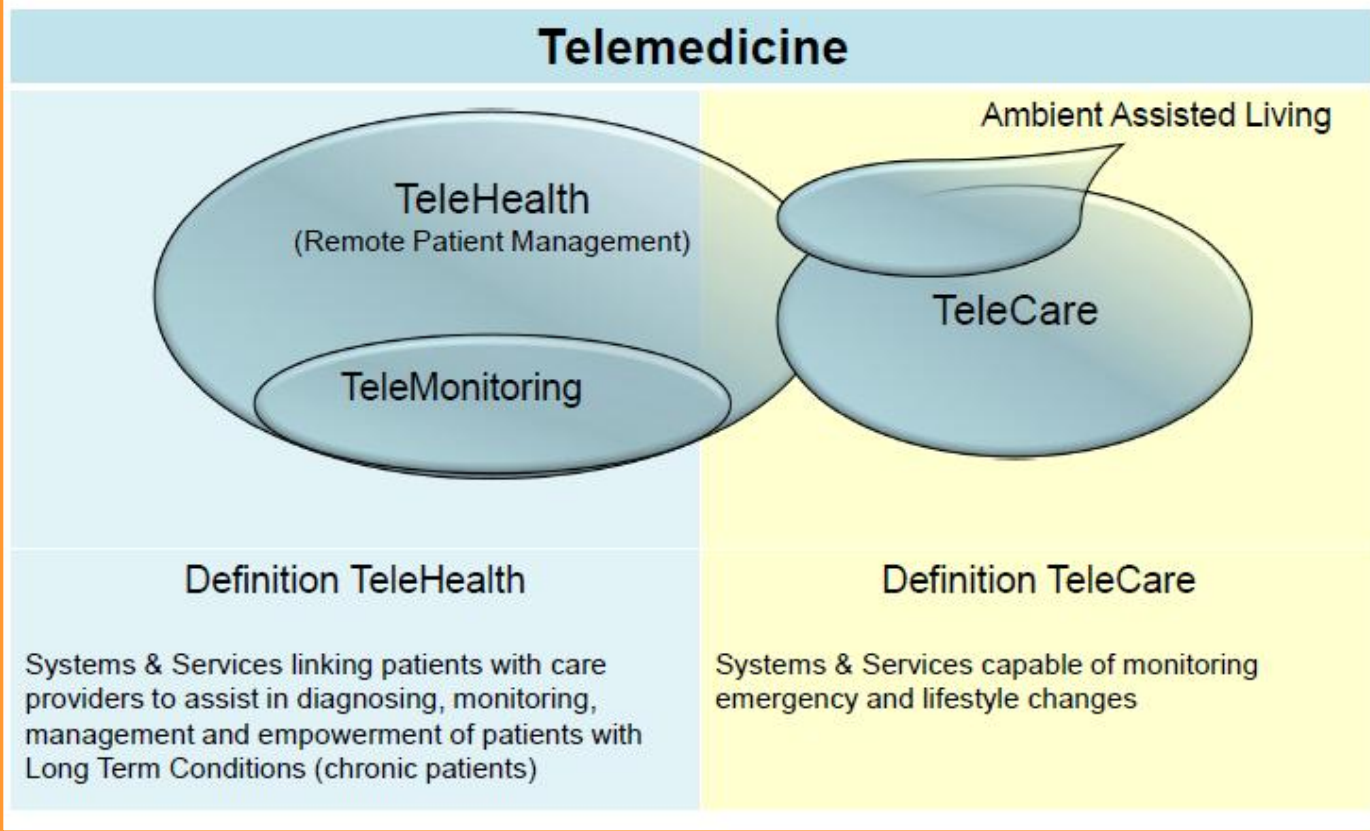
Telemedicine

Ambient Assisted Living

TeleHealth
(Remote Patient Management)

TeleMonitoring

TeleCare

Definition TeleHealth

Systems & Services linking patients with care providers to assist in diagnosing, monitoring, management and empowerment of patients with Long Term Conditions (chronic patients)

Definition TeleCare

Systems & Services capable of monitoring emergency and lifestyle changes